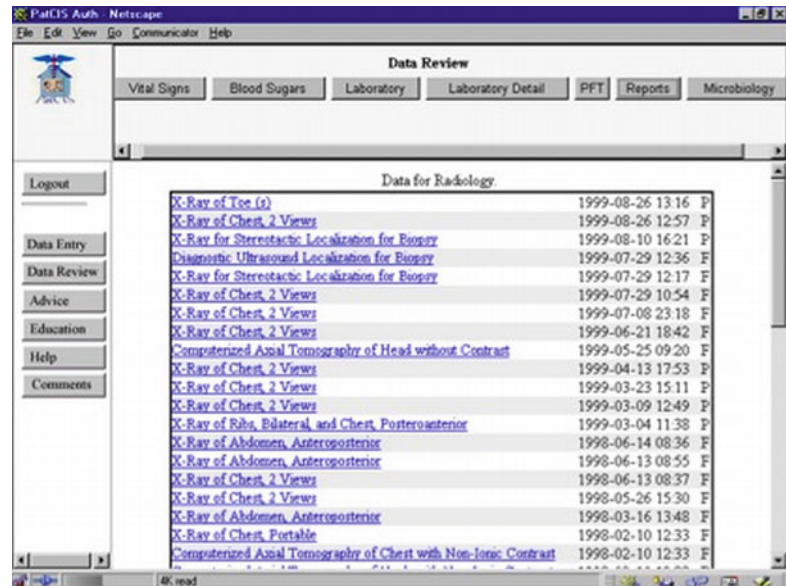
PatCIS Auth - Netscape
File Edit View Go Communicator Help

Data Review
Vital Signs | Blood Sugars | Laboratory | Laboratory Detail | PFT | Reports | Microbiology

Logout

Data Entry
Data Review
Advice
Education
Help
Comments

Data for Radiology.

| | | |
|---|---|---|
| X-Ray of Toe (s) | 1999-08-26 13:16 | P |
| X-Ray of Chest, 2 Views | 1999-08-26 12:57 | P |
| X-Ray for Stereotactic Localization for Biopsy | 1999-08-10 16:21 | P |
| Diagnostic Ultrasound Localization for Biopsy | 1999-07-29 12:36 | F |
| X-Ray for Stereotactic Localization for Biopsy | 1999-07-29 12:17 | F |
| X-Ray of Chest, 2 Views | 1999-07-29 10:54 | F |
| X-Ray of Chest, 2 Views | 1999-07-08 23:18 | F |
| X-Ray of Chest, 2 Views | 1999-06-21 18:42 | F |
| Computerized Axial Tomography of Head without Contrast | 1999-05-25 09:20 | F |
| X-Ray of Chest, 2 Views | 1999-04-13 17:53 | P |
| X-Ray of Chest, 2 Views | 1999-03-23 15:11 | P |
| X-Ray of Chest, 2 Views | 1999-03-09 12:49 | P |
| X-Ray of Ribs, Bilateral, and Chest, Posteroanterior | 1999-03-04 11:38 | P |
| X-Ray of Abdomen, Anteroposterior | 1998-06-14 08:36 | F |
| X-Ray of Abdomen, Anteroposterior | 1998-06-13 08:55 | F |
| X-Ray of Chest, 2 Views | 1998-06-13 08:37 | F |
| X-Ray of Chest, 2 Views | 1998-05-26 15:30 | F |
| X-Ray of Abdomen, Anteroposterior | 1998-03-16 13:48 | F |
| X-Ray of Chest, Portable | 1998-02-10 12:33 | F |
| Computerized Axial Tomography of Chest with Non-Ionic Contrast | 1998-02-10 12:33 | F |
| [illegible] | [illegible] | |

4K read